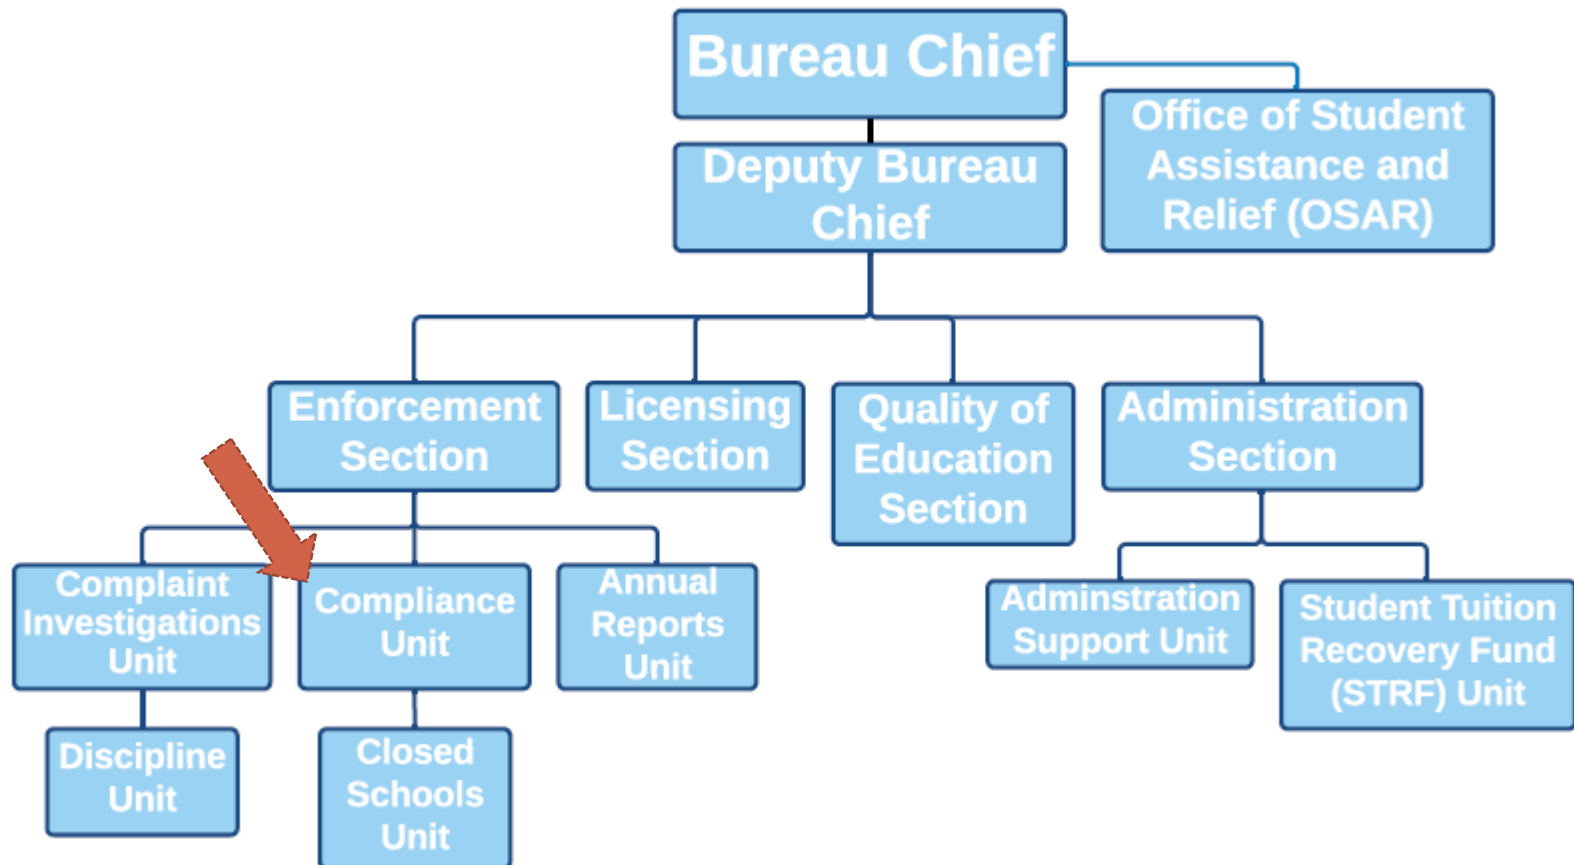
Bureau Chief

Office of Student Assistance and Relief (OSAR)

Deputy Bureau Chief

Enforcement Section

Licensing Section

Quality of Education Section

Administration Section

Complaint Investigations Unit

Compliance Unit

Annual Reports Unit

Adminstration Support Unit

Student Tuition Recovery Fund (STRF) Unit

Discipline Unit

Closed Schools Unit